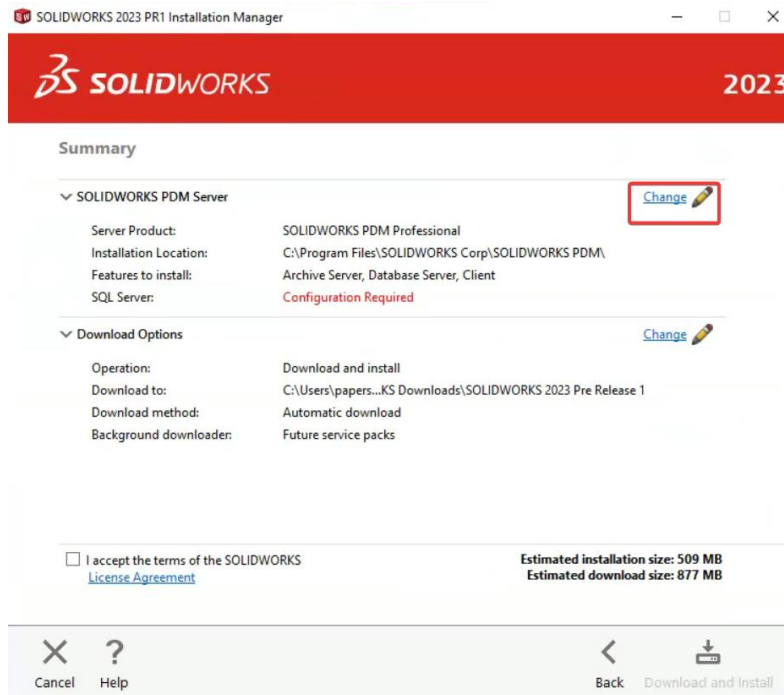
SOLIDWORKS 2023 PR1 Installation Manager

SOLIDWORKS

2023

Summary

SOLIDWORKS PDM Server

Change

| | |
|---|---|
| Server Product: | SOLIDWORKS PDM Professional |
| Installation Location: | C:\Program Files\SOLIDWORKS Corp\SOLIDWORKS PDM\ |
| Features to install: | Archive Server, Database Server, Client |
| SQL Server: | Configuration Required |

Download Options

Change

| | |
|---|---|
| Operation: | Download and install |
| Download to: | C:\Users\papers...KS Downloads\SOLIDWORKS 2023 Pre Release 1 |
| Download method: | Automatic download |
| Background downloader: | Future service packs |

I accept the terms of the SOLIDWORKS License Agreement

Estimated installation size: 509 MB
Estimated download size: 877 MB

Cancel

Help

Back

Download and Install